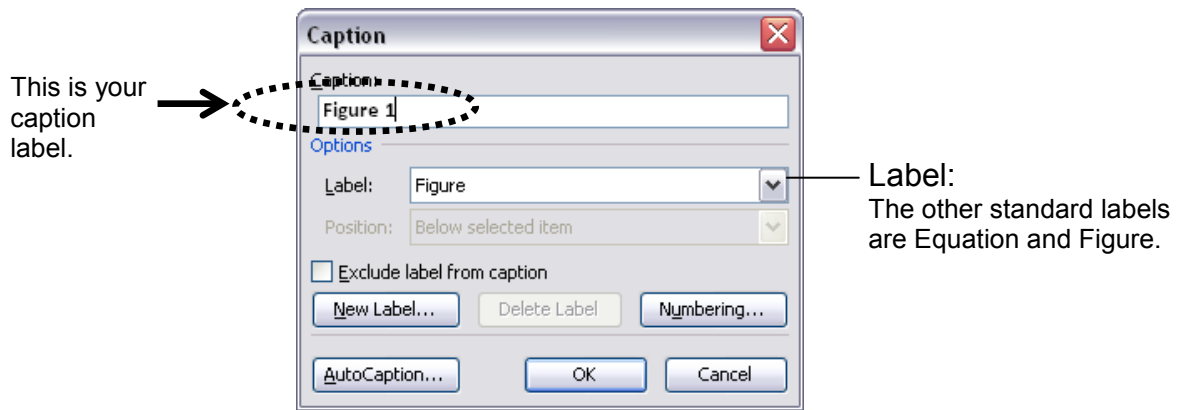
This is your caption label.

Caption

Caption:
Figure 1
Options
Label: Figure
Position: Below selected item
Exclude label from caption
New Label... Delete Label Numbering...
AutoCaption... OK Cancel

Label:
The other standard labels are Equation and Figure.